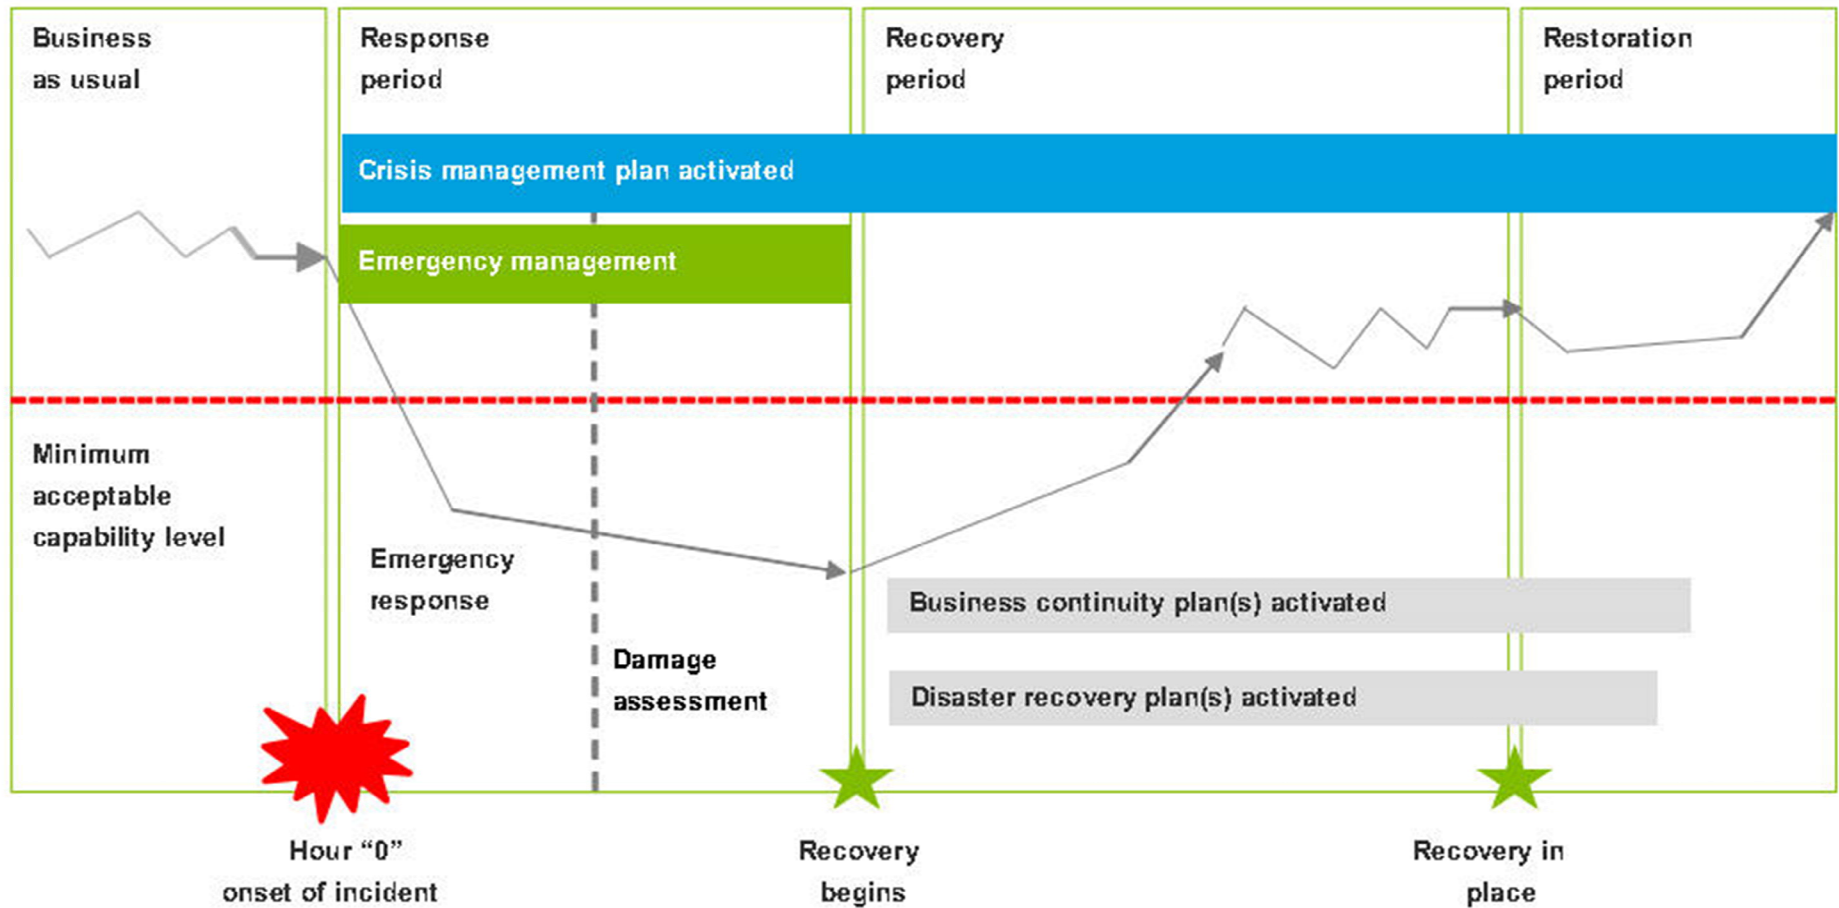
Business as usual

Response period

Recovery period

Restoration period

Crisis management plan activated

Emergency management

Minimum acceptable capability level

Emergency response

Damage assessment

Business continuity plan(s) activated

Disaster recovery plan(s) activated

Hour “0” onset of incident

Recovery begins

Recovery in place